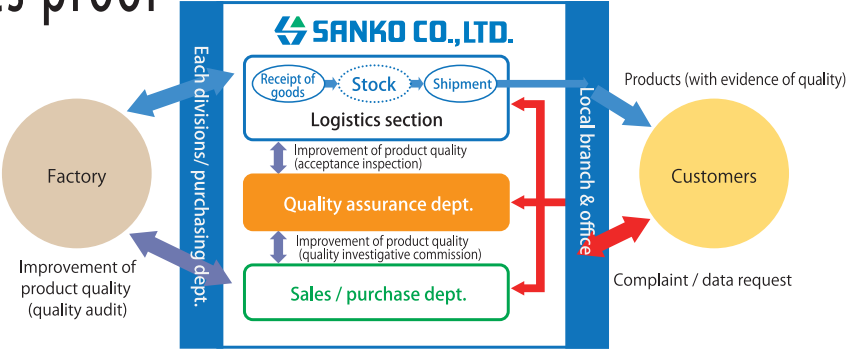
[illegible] proof

SANKO CO.,LTD.

Each divisions/ purchasing dept.

Receipt of goods

Stock

Shipment

Logistics section

Improvement of product quality (acceptance inspection)

Quality assurance dept.

Improvement of product quality (quality investigative commission)

Sales / purchase dept.

Local branch & office

Factory

Improvement of product quality (quality audit)

Products (with evidence of quality)

Customers

Complaint / data request